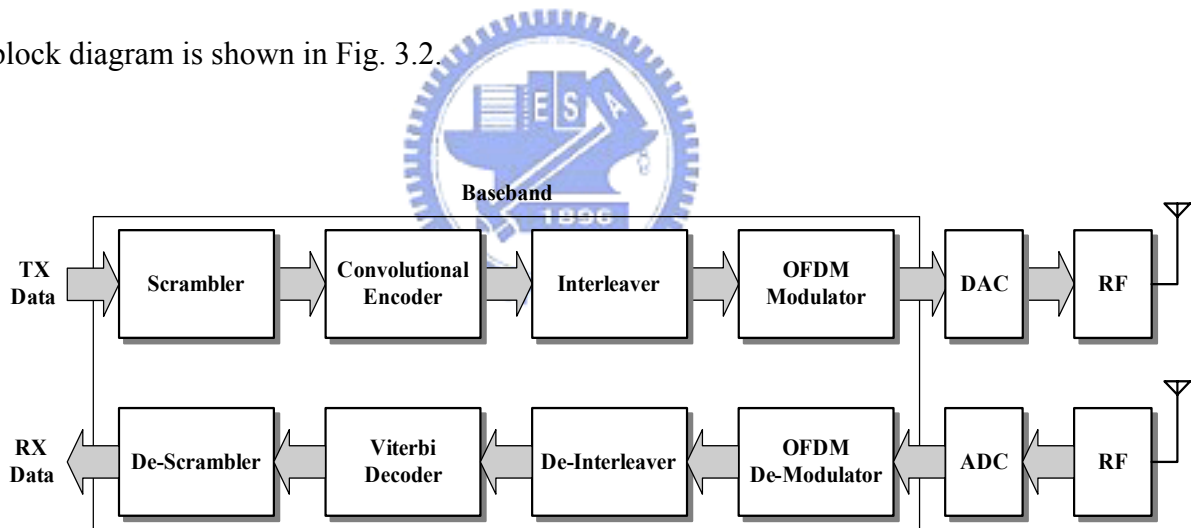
block diagram is shown in Fig. 3.2.

E S A
1896

Baseband

TX Data

Scrambler

Convolutional Encoder

Interleaver

OFDM Modulator

DAC

RF

RX Data

De-Scrambler

Viterbi Decoder

De-Interleaver

OFDM De-Modulator

ADC

RF